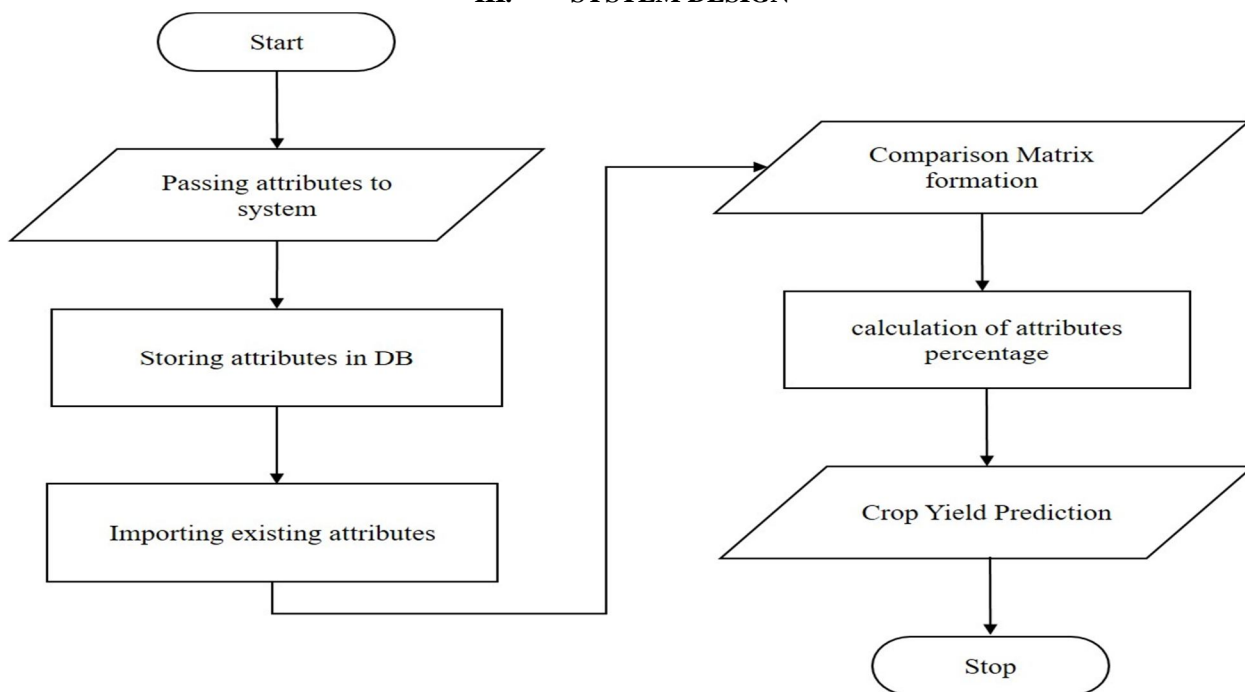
III. SYSTEM DESIGN

Start

Passing attributes to system

Storing attributes in DB

Importing existing attributes

Comparison Matrix formation

calculation of attributes percentage

Crop Yield Prediction

Stop